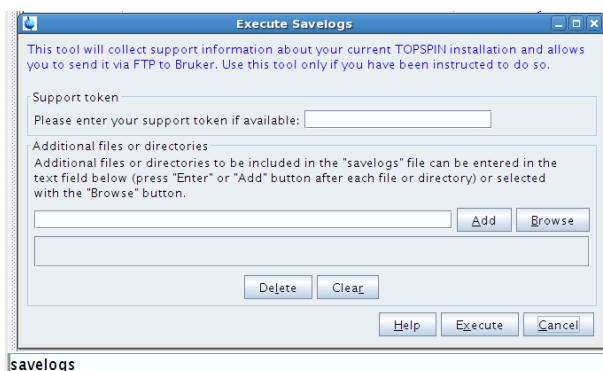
Execute Savelogs

This tool will collect support information about your current TOPSPIN installation and allows you to send it via FTP to Bruker. Use this tool only if you have been instructed to do so.

Support token

Please enter your support token if available:

Additional files or directories

Additional files or directories to be included in the "savelogs" file can be entered in the text field below (press "Enter" or "Add" button after each file or directory) or selected with the "Browse" button.

Add Browse

Delete Clear

Help Execute Cancel

savelogs